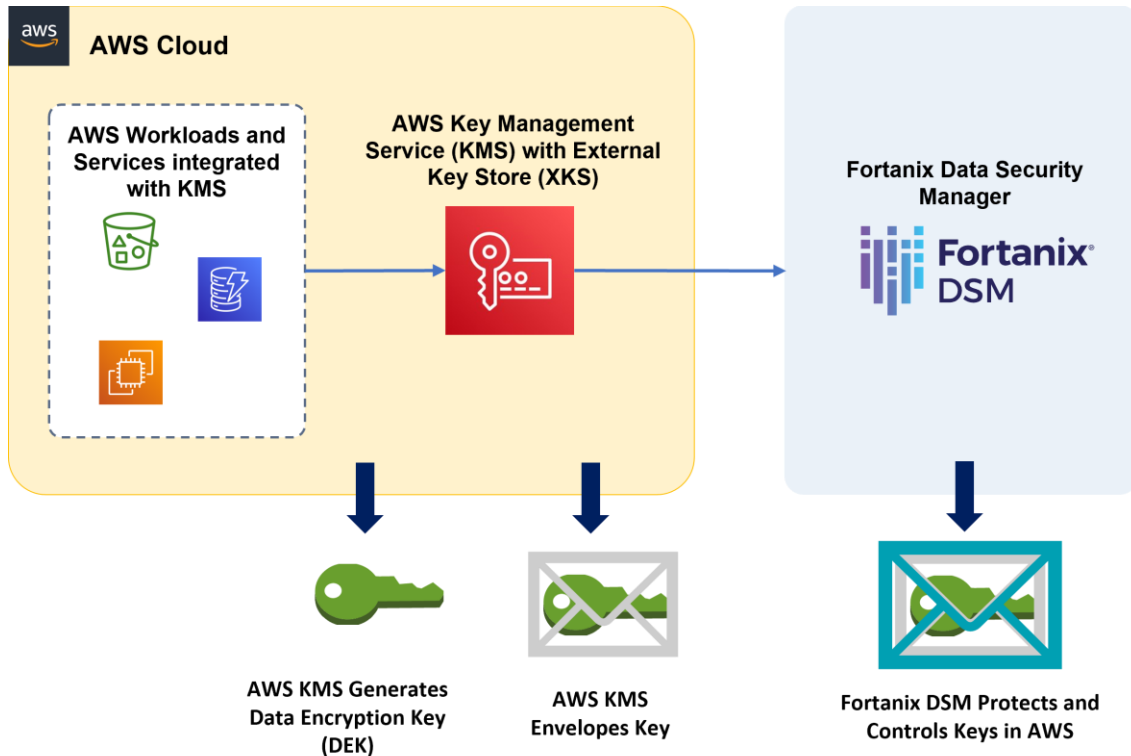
aws

AWS Cloud

AWS Workloads and Services integrated with KMS

AWS Key Management Service (KMS) with External Key Store (XKS)

Fortanix Data Security Manager

Fortanix® DSM

AWS KMS Generates Data Encryption Key (DEK)

AWS KMS Envelopes Key

Fortanix DSM Protects and Controls Keys in AWS